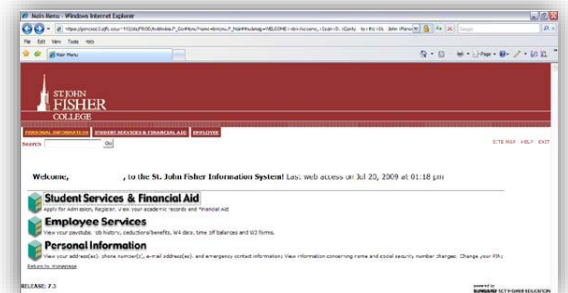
Main Menu - Windows Internet Explorer

File Edit View Tools Help

Main Menu

ST JOHN FISHER COLLEGE

PERSONAL INFORMATION | STUDENT SERVICES & FINANCIAL AID | EMPLOYEE

Search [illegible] Go

SITE MAP HELP EXIT

Welcome, , to the St. John Fisher Information System! Last web access on Jul 20, 2009 at 01:18 pm

Student Services & Financial Aid
Apply for Admission, Register, View your academic records and Financial Aid

Employee Services
View your paystubs, job history, deductions/benefits, W4 data, time off balances and W2 forms.

Personal Information
View your address(es), phone number(s), e-mail address(es), and emergency contact information; View information concerning name and social security number changes; Change your PIN;

Return to Homepage

RELEASE: 7.3

powered by SUNGARD SCT HIGHER EDUCATION